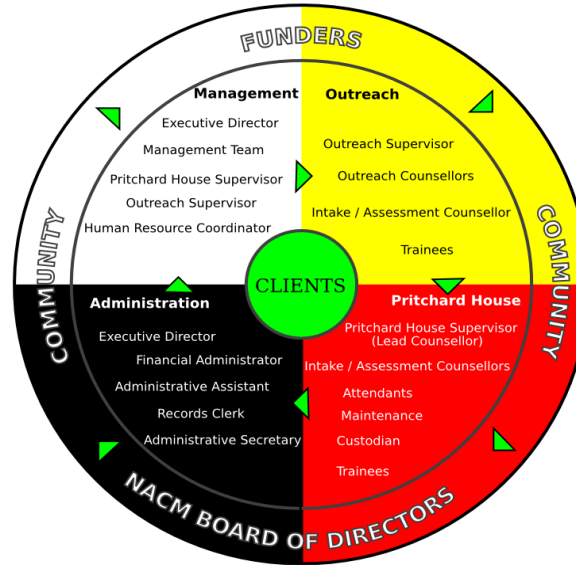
FUNDERS

COMMUNITY

COMMUNITY

NACM BOARD OF DIRECTORS

Management
Executive Director
Management Team
Pritchard House Supervisor
Outreach Supervisor
Human Resource Coordinator

Outreach
Outreach Supervisor
Outreach Counsellors
Intake / Assessment Counsellor
Trainees

CLIENTS

Administration
Executive Director
Financial Administrator
Administrative Assistant
Records Clerk
Administrative Secretary

Pritchard House
Pritchard House Supervisor (Lead Counsellor)
Intake / Assessment Counsellors
Attendants
Maintenance
Custodian
Trainees